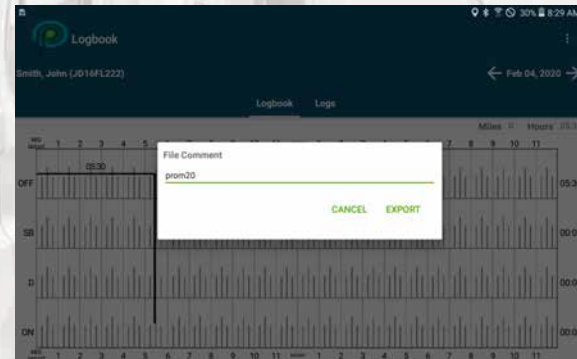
30% 8:29 AM

Logbook

Smith, John (JD16FL222)

Feb 04, 2020

Logbook Logs

Miles 0 Hours 05:3

MID NIGHT 1 2 3 4 5 6 7 8 9 10 11

05:30

OFF

SB

D

ON

05:30

00:0

00:0

00:0

MID NIGHT 1 2 3 4 5 6 7 8 9 10 11 NOON 1 2 3 4 5 6 7 8 9 10 11

File Comment

prom20

CANCEL EXPORT